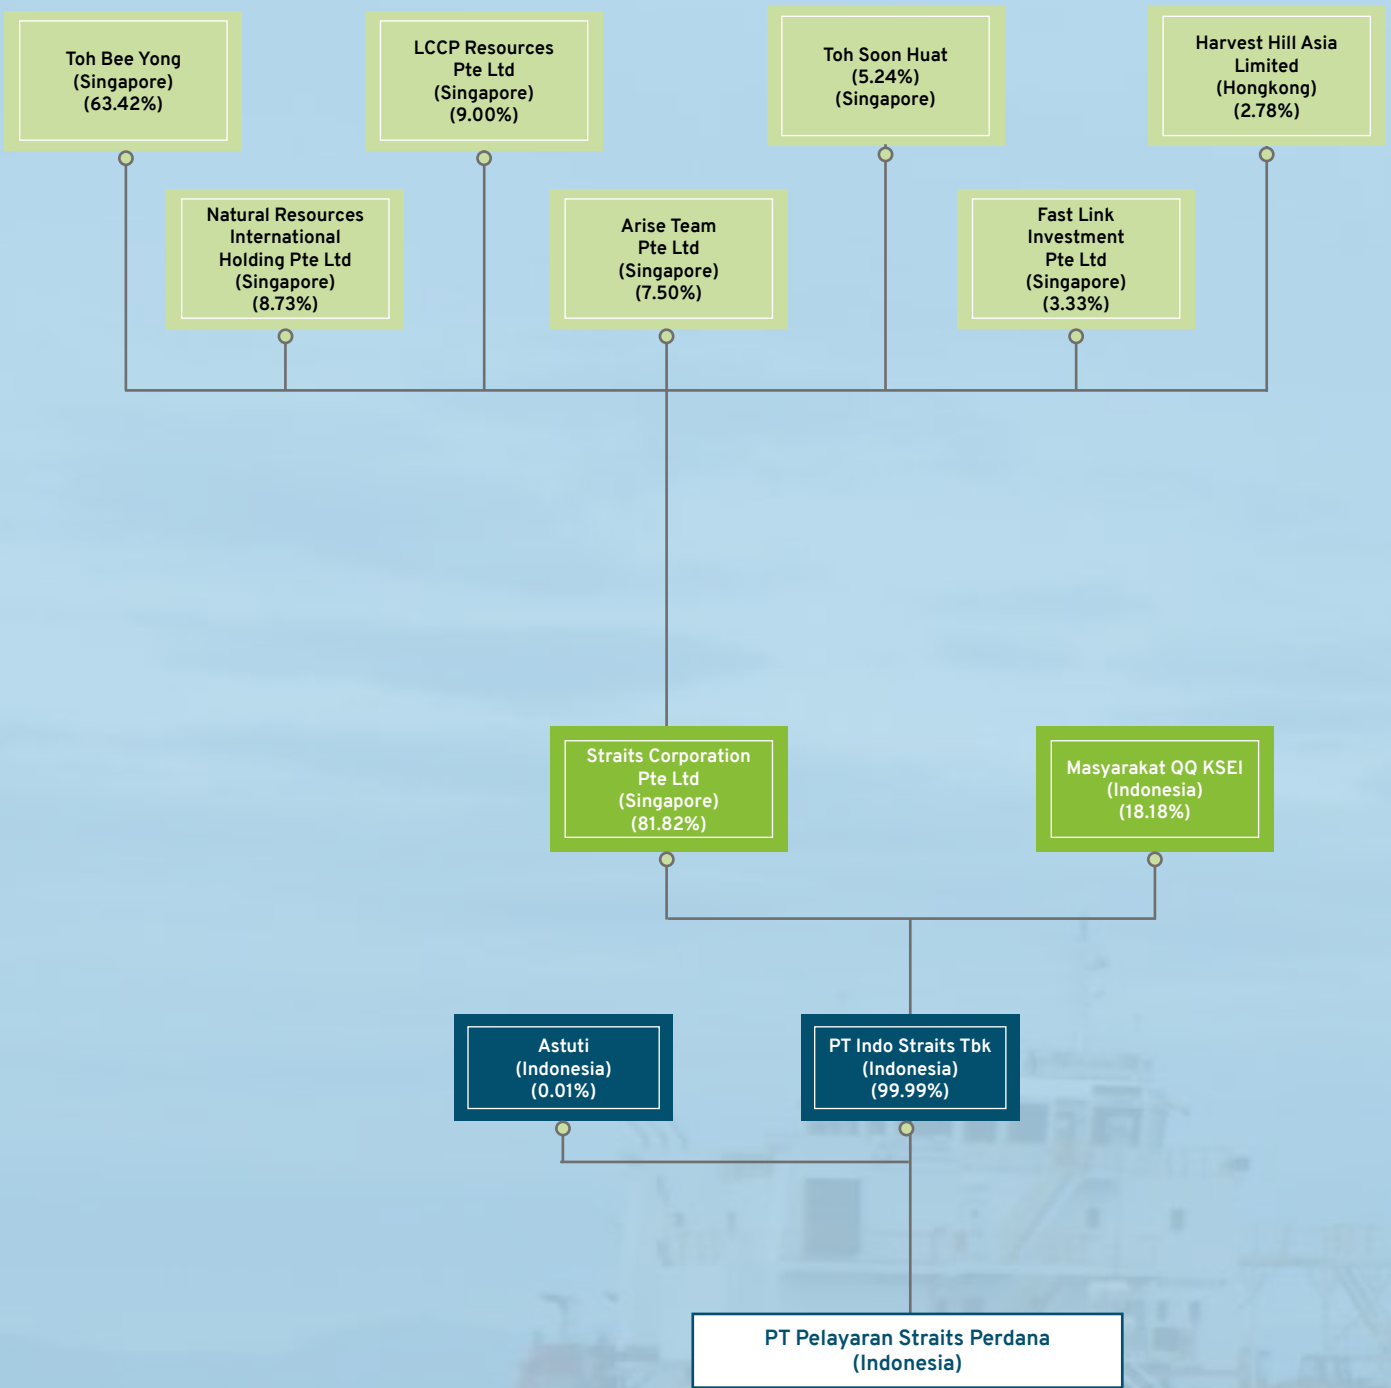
Toh Bee Yong
(Singapore)
(63.42%)

LCCP Resources
Pte Ltd
(Singapore)
(9.00%)

Toh Soon Huat
(5.24%)
(Singapore)

Harvest Hill Asia
Limited
(Hongkong)
(2.78%)

Natural Resources
International
Holding Pte Ltd
(Singapore)
(8.73%)

Arise Team
Pte Ltd
(Singapore)
(7.50%)

Fast Link
Investment
Pte Ltd
(Singapore)
(3.33%)

Straits Corporation
Pte Ltd
(Singapore)
(81.82%)

Masyarakat QQ KSEI
(Indonesia)
(18.18%)

Astuti
(Indonesia)
(0.01%)

PT Indo Straits Tbk
(Indonesia)
(99.99%)

PT Pelayaran Straits Perdana
(Indonesia)